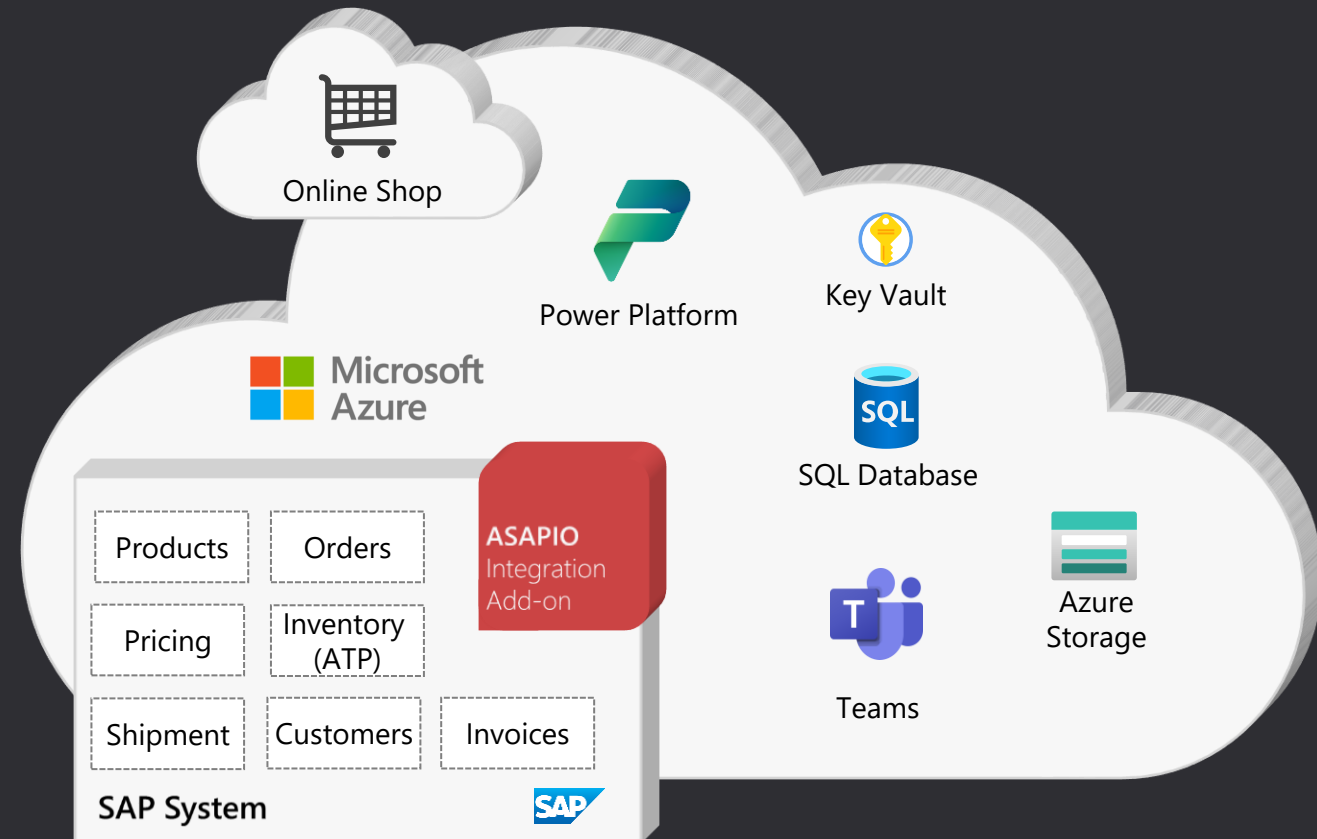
Online Shop

Power Platform

Key Vault

Microsoft Azure

SQL

SQL Database

ASAPIO Integration Add-on

Products

Orders

Pricing

Inventory (ATP)

Shipment

Customers

Invoices

SAP System

SAP

T

Teams

Azure Storage